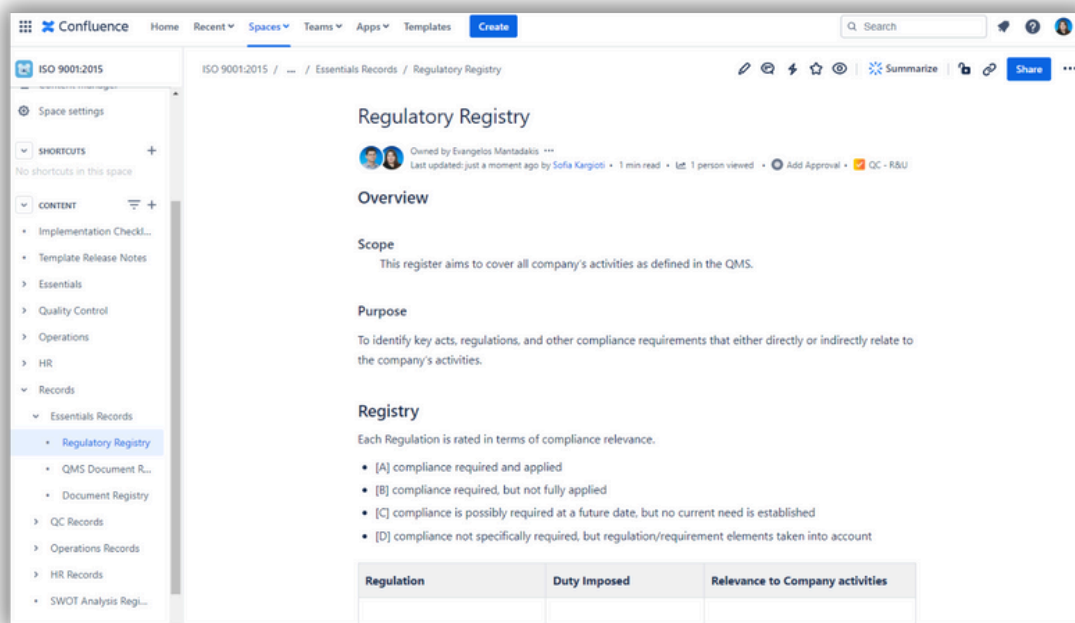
Confluence Home Recent Spaces Teams Apps Templates Create

Search

ISO 9001:2015

Space settings

SHORTCUTS

No shortcuts in this space

CONTENT

Implementation Checkl...

Template Release Notes

Essentials

Quality Control

Operations

HR

Records

Essentials Records

Regulatory Registry

QMS Document R...

Document Registry

QC Records

Operations Records

HR Records

SWOT Analysis Regi...

ISO 9001:2015 / ... / Essentials Records / Regulatory Registry

Summarize Share

Regulatory Registry

Owned by Evangelos Mantadakis ···
Last updated: just a moment ago by Sofia Kargioti • 1 min read • 1 person viewed • Add Approval • QC - R&U

Overview

Scope

This register aims to cover all company's activities as defined in the QMS.

Purpose

To identify key acts, regulations, and other compliance requirements that either directly or indirectly relate to the company's activities.

Registry

Each Regulation is rated in terms of compliance relevance.

• [A] compliance required and applied
• [B] compliance required, but not fully applied
• [C] compliance is possibly required at a future date, but no current need is established
• [D] compliance not specifically required, but regulation/requirement elements taken into account

| Regulation | Duty Imposed | Relevance to Company activities |
|---|---|---|
| | | |